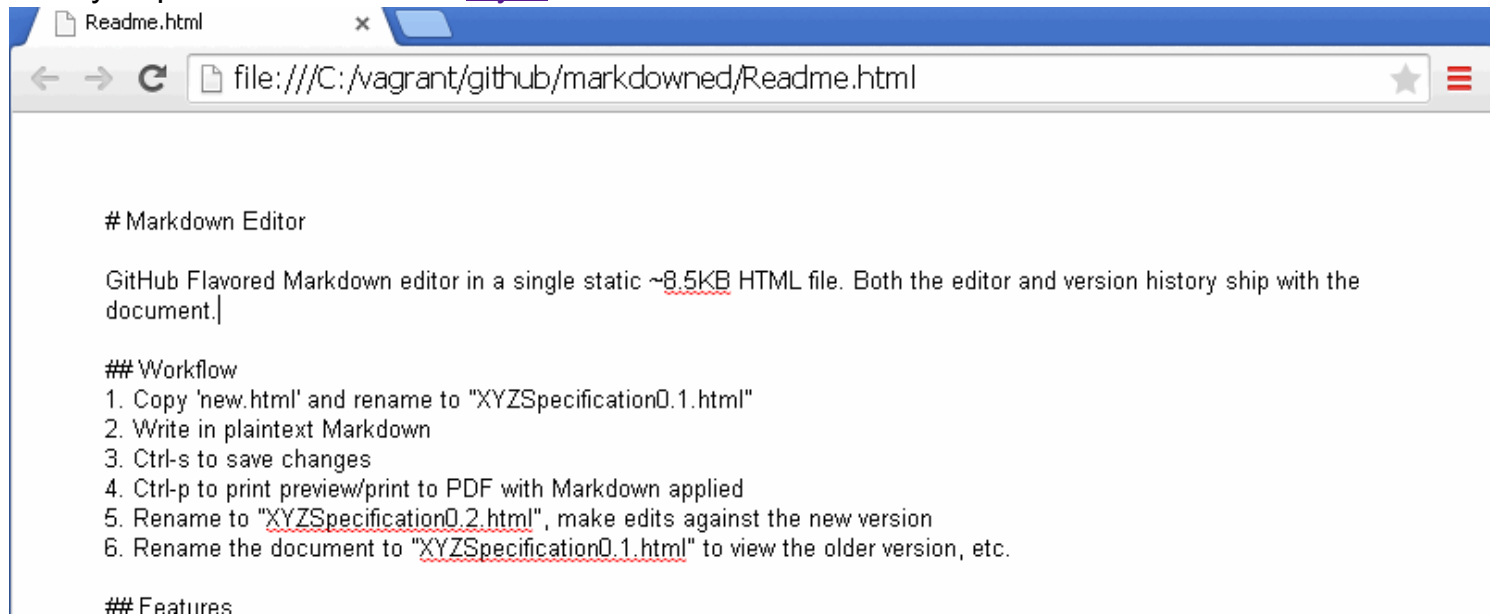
Readme.html

file:///C:/vagrant/github/markdowned/Readme.html

# Markdown Editor

GitHub Flavored Markdown editor in a single static ~8.5KB HTML file. Both the editor and version history ship with the document.

## Workflow
1. Copy 'new.html' and rename to "XYZSpecification0.1.html"
2. Write in plaintext Markdown
3. Ctrl-s to save changes
4. Ctrl-p to print preview/print to PDF with Markdown applied
5. Rename to "XYZSpecification0.2.html", make edits against the new version
6. Rename the document to "XYZSpecification0.1.html" to view the older version, etc.

## Features